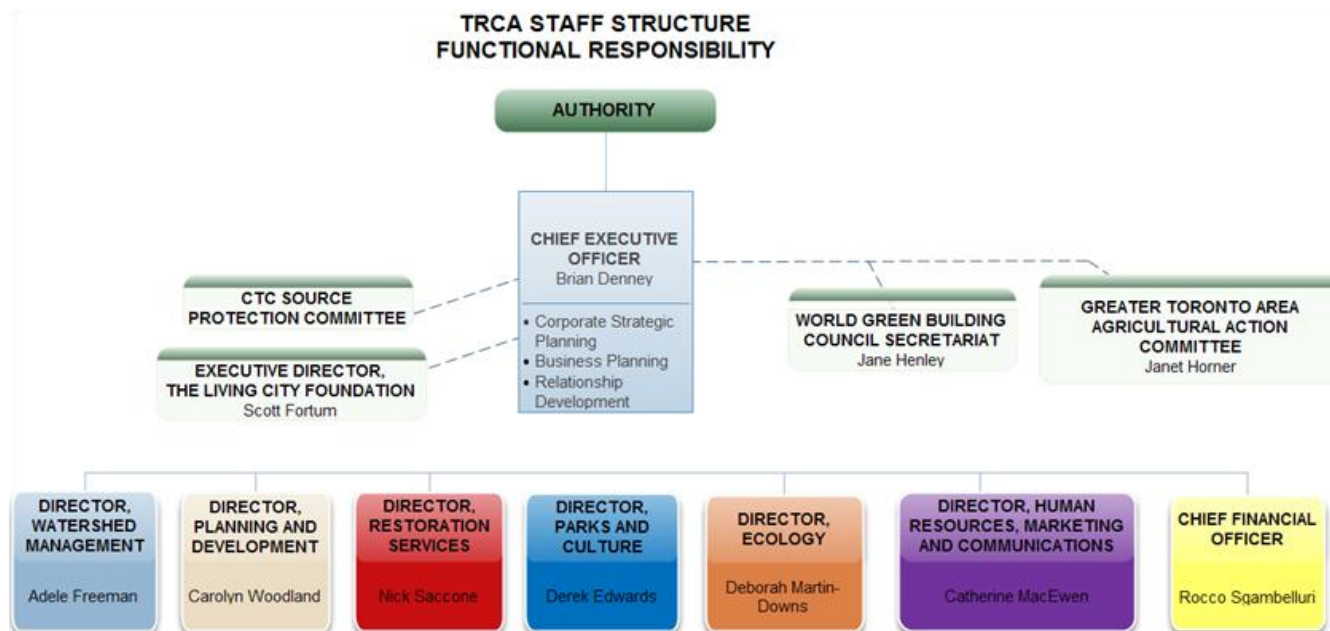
TRCA STAFF STRUCTURE
FUNCTIONAL RESPONSIBILITY

AUTHORITY

CHIEF EXECUTIVE OFFICER
Brian Denney

• Corporate Strategic Planning
• Business Planning
• Relationship Development

CTC SOURCE PROTECTION COMMITTEE

EXECUTIVE DIRECTOR, THE LIVING CITY FOUNDATION
Scott Fortum

WORLD GREEN BUILDING COUNCIL SECRETARIAT
Jane Henley

GREATER TORONTO AREA AGRICULTURAL ACTION COMMITTEE
Janet Horner

DIRECTOR, WATERSHED MANAGEMENT
Adele Freeman

DIRECTOR, PLANNING AND DEVELOPMENT
Carolyn Woodland

DIRECTOR, RESTORATION SERVICES
Nick Saccone

DIRECTOR, PARKS AND CULTURE
Derek Edwards

DIRECTOR, ECOLOGY
Deborah Martin-Downs

DIRECTOR, HUMAN RESOURCES, MARKETING AND COMMUNICATIONS
Catherine MacEwen

CHIEF FINANCIAL OFFICER
Rocco Sgambelluri